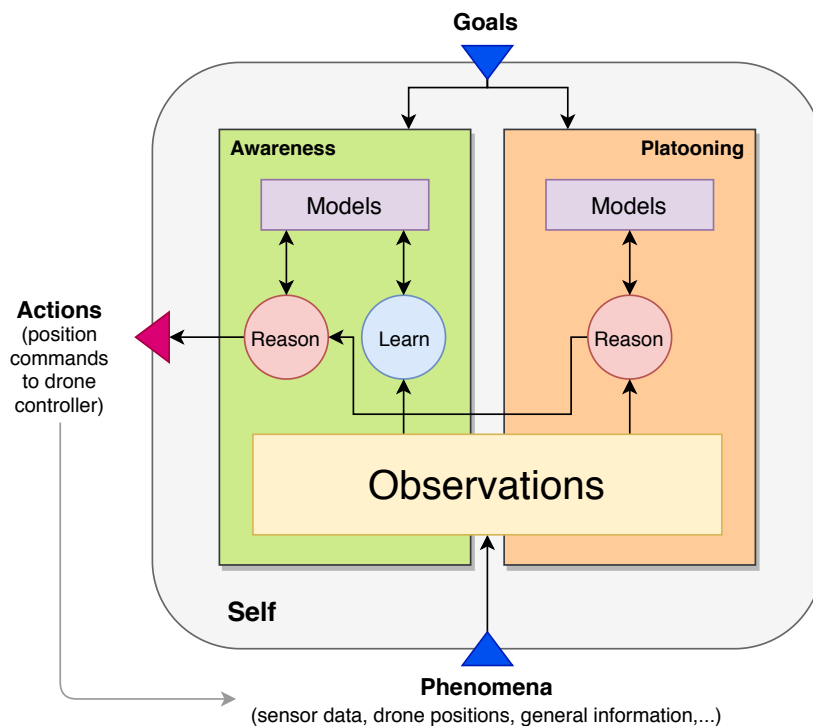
Goals

Awareness

Platooning

Models

Models

Actions
(position commands to drone controller)

Reason

Learn

Reason

Observations

Self

Phenomena
(sensor data, drone positions, general information,...)